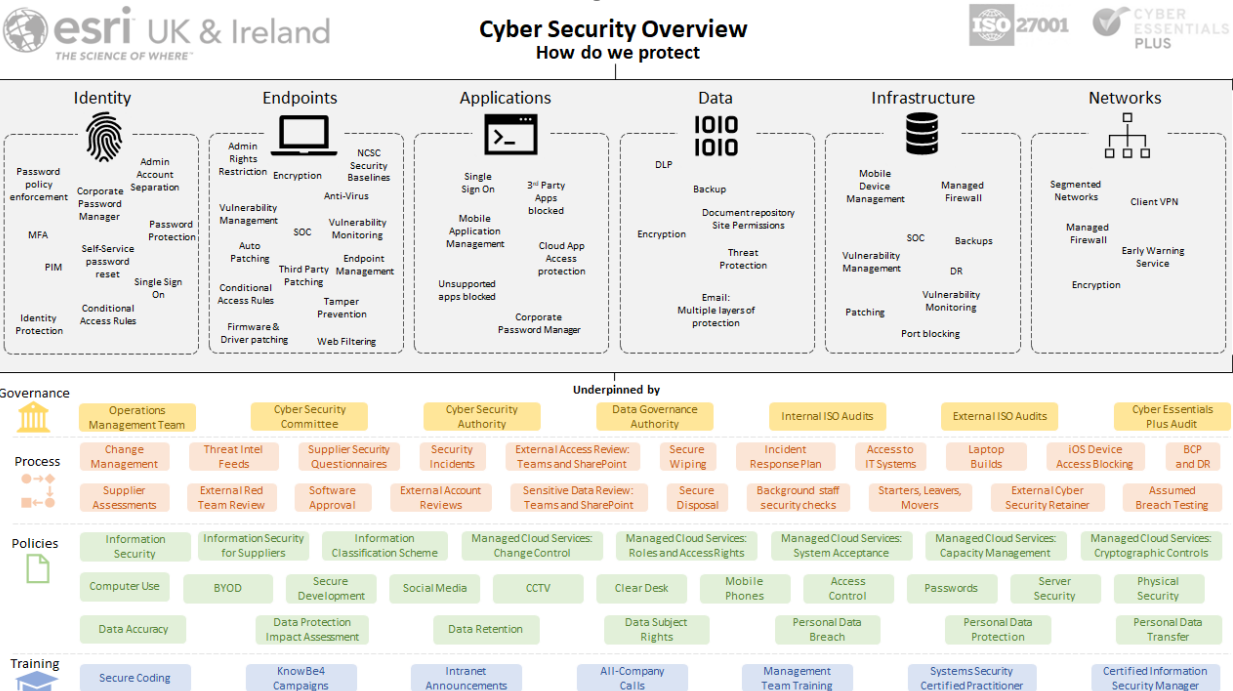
esri UK & Ireland
THE SCIENCE OF WHERE

Cyber Security Overview
How do we protect

ISO 27001
CYBER ESSENTIALS PLUS

Identity

Password policy enforcement
Corporate Password Manager
Admin Account Separation
Password Protection
MFA
Self-Service password reset
PIM
Single Sign On
Identity Protection
Conditional Access Rules

Endpoints

Admin Rights Restriction
Encryption
NCSC Security Baselines
Anti-Virus
Vulnerability Management
SOC
Vulnerability Monitoring
Auto Patching
Third Party Patching
Endpoint Management
Conditional Access Rules
Tamper Prevention
Firmware & Driver patching
Web Filtering

Applications

Single Sign On
3rd Party Apps blocked
Mobile Application Management
Cloud App Access protection
Unsupported apps blocked
Corporate Password Manager

Data

1010
1010
DLP
Backup
Document repository Site Permissions
Encryption
Threat Protection
Email: Multiple layers of protection

Infrastructure

Mobile Device Management
Managed Firewall
SOC
Backups
Vulnerability Management
DR
Vulnerability Monitoring
Patching
Port blocking

Networks

Segmented Networks
Client VPN
Managed Firewall
Early Warning Service
Encryption

Underpinned by

Governance
Operations Management Team
Cyber Security Committee
Cyber Security Authority
Data Governance Authority
Internal ISO Audits
External ISO Audits
Cyber Essentials Plus Audit

Process
Change Management
Threat Intel Feeds
Supplier Security Questionnaires
Security Incidents
External Access Review: Teams and SharePoint
Secure Wiping
Incident Response Plan
Access to IT Systems
Laptop Builds
IOS Device Access Blocking
BCP and DR
Supplier Assessments
External Red Team Review
Software Approval
External Account Reviews
Sensitive Data Review: Teams and SharePoint
Secure Disposal
Background staff security checks
Starters, Leavers, Movers
External Cyber Security Retainer
Assumed Breach Testing

Policies
Information Security
Information Security for Suppliers
Information Classification Scheme
Managed Cloud Services: Change Control
Managed Cloud Services: Roles and Access Rights
Managed Cloud Services: System Acceptance
Managed Cloud Services: Capacity Management
Managed Cloud Services: Cryptographic Controls
Computer Use
BYOD
Secure Development
Social Media
CCTV
Clear Desk
Mobile Phones
Access Control
Passwords
Server Security
Physical Security
Data Accuracy
Data Protection Impact Assessment
Data Retention
Data Subject Rights
Personal Data Breach
Personal Data Protection
Personal Data Transfer

Training
Secure Coding
KnowBe4 Campaigns
Intranet Announcements
All-Company Calls
Management Team Training
Systems Security Certified Practitioner
Certified Information Security Manager